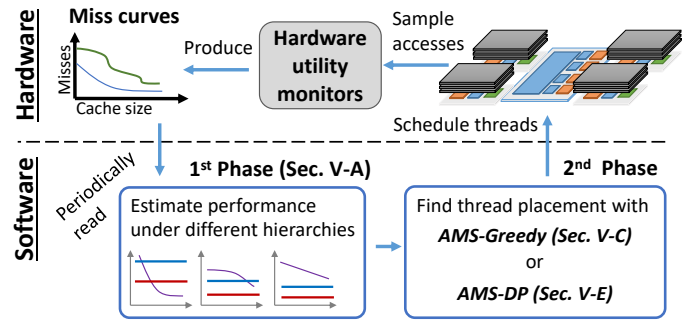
Hardware

Miss curves

Misses

Cache size

Produce

Hardware utility monitors

Sample accesses

Schedule threads

Software

Periodically read

1st Phase (Sec. V-A)

Estimate performance under different hierarchies

2nd Phase

Find thread placement with
*AMS-Greedy (Sec. V-C)*
or
*AMS-DP (Sec. V-E)*